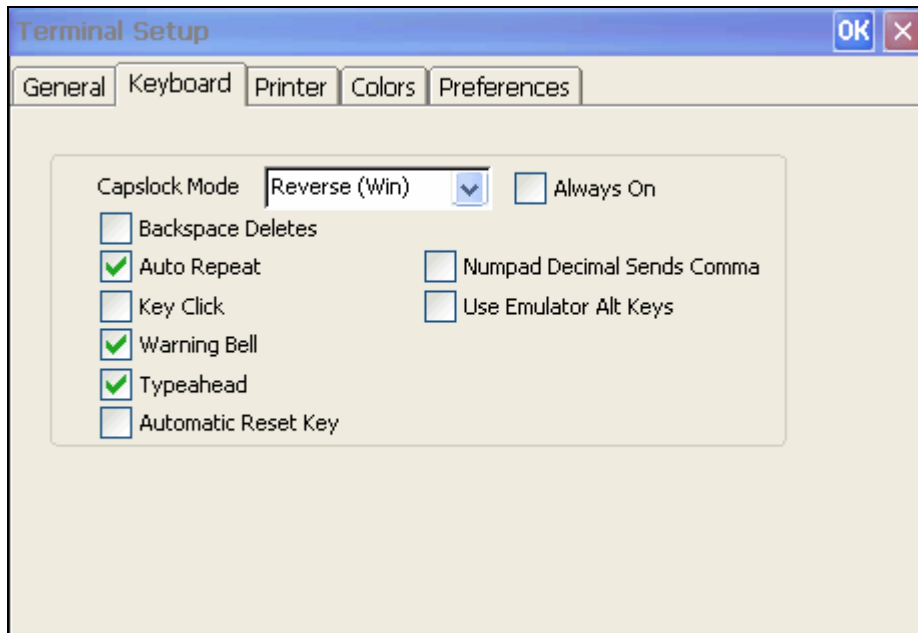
Terminal Setup

OK ✕

General | Keyboard | Printer | Colors | Preferences

Capslock Mode Reverse (Win) Always On

Backspace Deletes

Auto Repeat

Numpad Decimal Sends Comma

Key Click

Use Emulator Alt Keys

Warning Bell

Typeahead

Automatic Reset Key